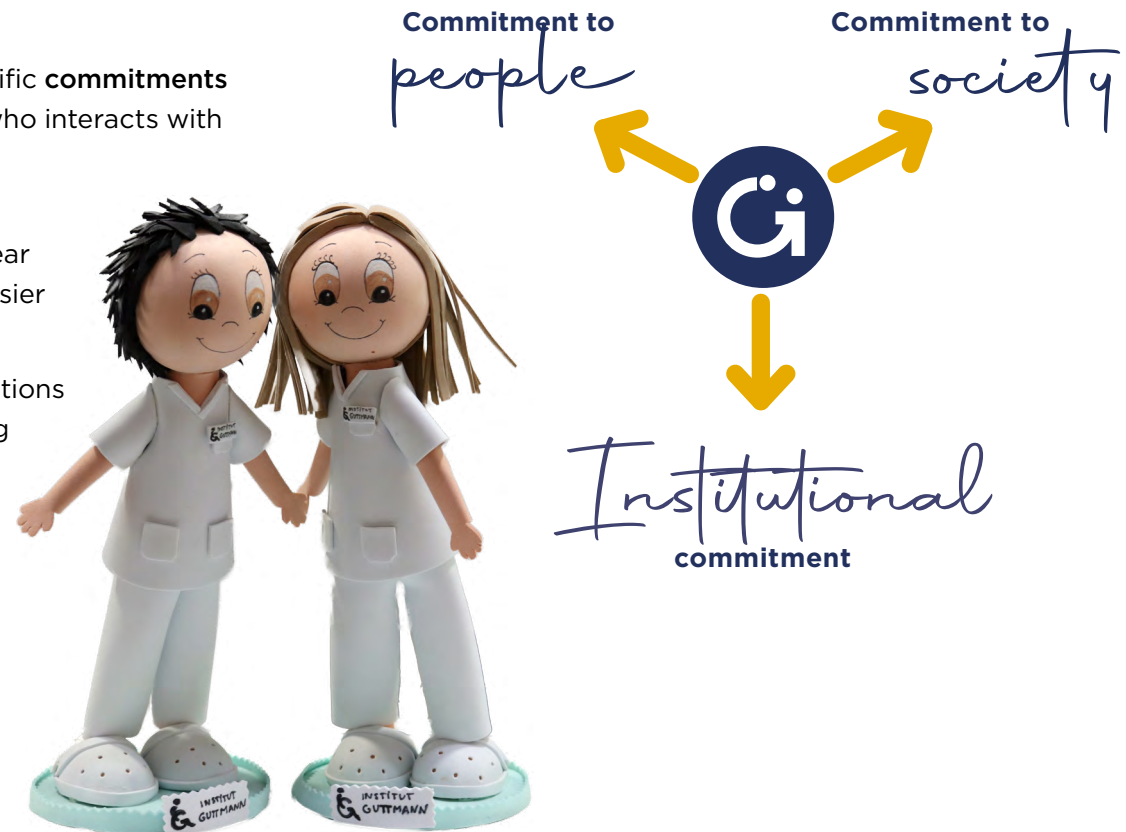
ific **commitments** who interacts with

ear
sier

tions
g

INSTITUT GUTTMANN

INSTITUT GUTTMANN

INSTITUT GUTTMANN

INSTITUT GUTTMANN

Commitment to
people

Commitment to
society

Institutional
commitment